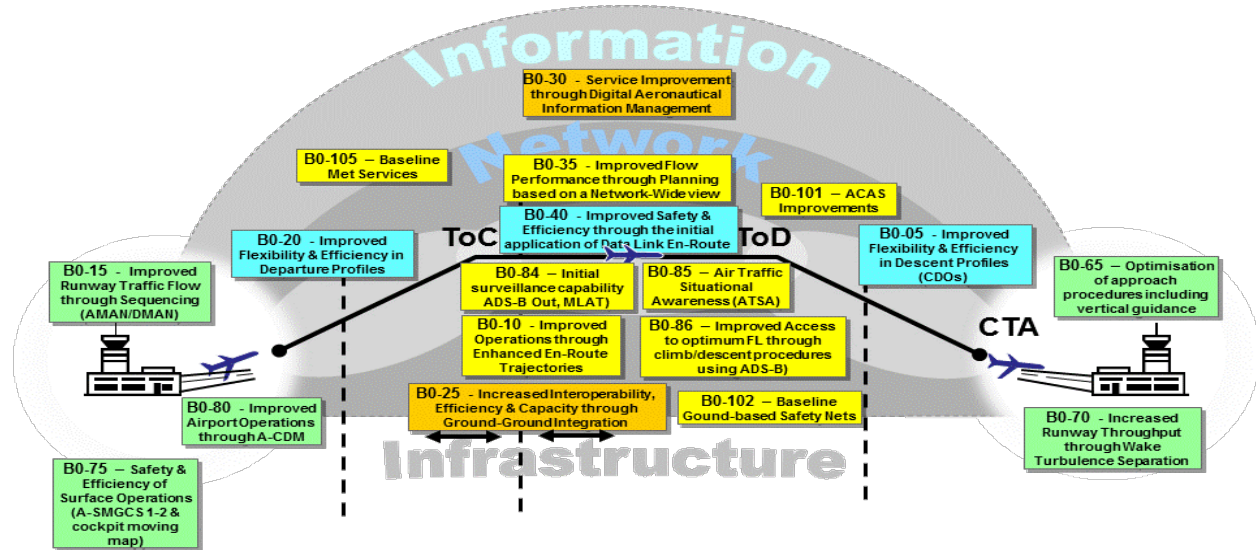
Information

B0-30 – Service Improvement through Digital Aeronautical Information Management

Network

B0-105 – Baseline Met Services

B0-35 – Improved Flow Performance through Planning based on a Network-Wide view

B0-101 – ACAS Improvements

B0-40 – Improved Safety & Efficiency through the initial application of Data Link En-Route

B0-20 – Improved Flexibility & Efficiency in Departure Profiles

ToC

ToD

B0-05 – Improved Flexibility & Efficiency in Descent Profiles (CDOs)

B0-15 – Improved Runway Traffic Flow through Sequencing (AMAN/DMAN)

B0-84 – Initial surveillance capability ADS-B Out, MLAT)

B0-85 – Air Traffic Situational Awareness (ATSA)

B0-65 – Optimisation of approach procedures including vertical guidance

B0-10 – Improved Operations through Enhanced En-Route Trajectories

B0-86 – Improved Access to optimum FL through climb/descent procedures using ADS-B)

CTA

B0-25 – Increased Interoperability, Efficiency & Capacity through Ground-Ground Integration

B0-102 – Baseline Gound-based Safety Nets

B0-80 – Improved Airport Operations through A-CDM

B0-70 – Increased Runway Throughput through Wake Turbulence Separation

Infrastructure

B0-75 – Safety & Efficiency of Surface Operations (A-SMGCS 1-2 & cockpit moving map)